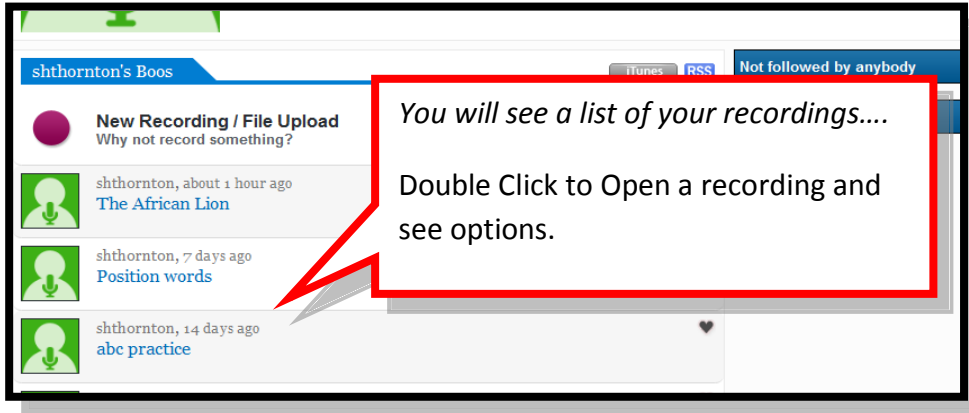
shthornton's Boos

iTunes RSS

Not followed by anybody

New Recording / File Upload
Why not record something?

shthornton, about 1 hour ago
The African Lion

shthornton, 7 days ago
Position words

shthornton, 14 days ago
abc practice

You will see a list of your recordings….

Double Click to Open a recording and see options.